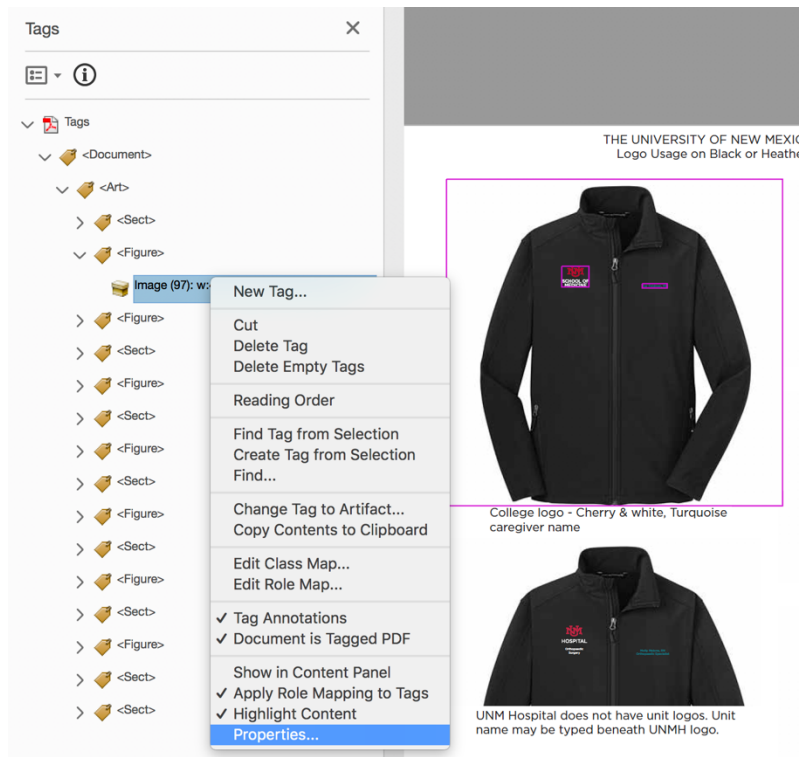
Tags

Tags
<Document>
<Art>
<Sect>
<Figure>
Image (97): w:
<Figure>
<Sect>
<Figure>
<Sect>
<Figure>
<Sect>
<Figure>
<Sect>
<Figure>
<Sect>
<Figure>
<Sect>
<Sect>

New Tag...
Cut
Delete Tag
Delete Empty Tags
Reading Order
Find Tag from Selection
Create Tag from Selection
Find...
Change Tag to Artifact...
Copy Contents to Clipboard
Edit Class Map...
Edit Role Map...
✓ Tag Annotations
✓ Document is Tagged PDF
Show in Content Panel
✓ Apply Role Mapping to Tags
✓ Highlight Content
Properties...

THE UNIVERSITY OF NEW MEXIC
Logo Usage on Black or Heathe

SCHOOL OF MEDICINE

College logo - Cherry & white, Turquoise caregiver name

HOSPITAL

UNM Hospital does not have unit logos. Unit name may be typed beneath UNMH logo.